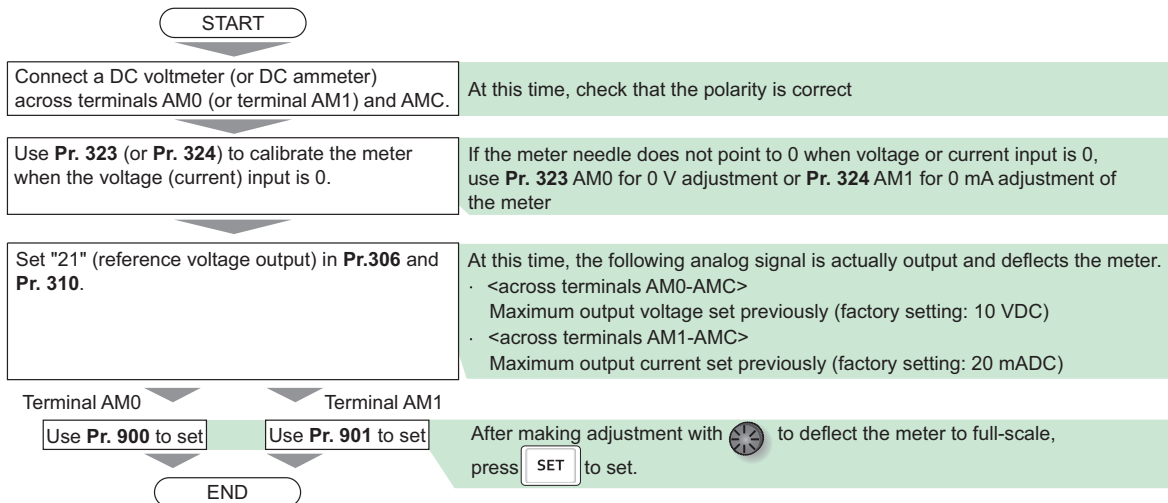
START

Connect a DC voltmeter (or DC ammeter) across terminals AM0 (or terminal AM1) and AMC.

At this time, check that the polarity is correct

Use **Pr. 323** (or **Pr. 324**) to calibrate the meter when the voltage (current) input is 0.

If the meter needle does not point to 0 when voltage or current input is 0, use **Pr. 323** AM0 for 0 V adjustment or **Pr. 324** AM1 for 0 mA adjustment of the meter

Set "21" (reference voltage output) in **Pr.306** and **Pr. 310**.

At this time, the following analog signal is actually output and deflects the meter.
· <across terminals AM0-AMC>
Maximum output voltage set previously (factory setting: 10 VDC)
· <across terminals AM1-AMC>
Maximum output current set previously (factory setting: 20 mADC)

Terminal AM0

Terminal AM1

Use **Pr. 900** to set

Use **Pr. 901** to set

After making adjustment with to deflect the meter to full-scale, press SET to set.

END